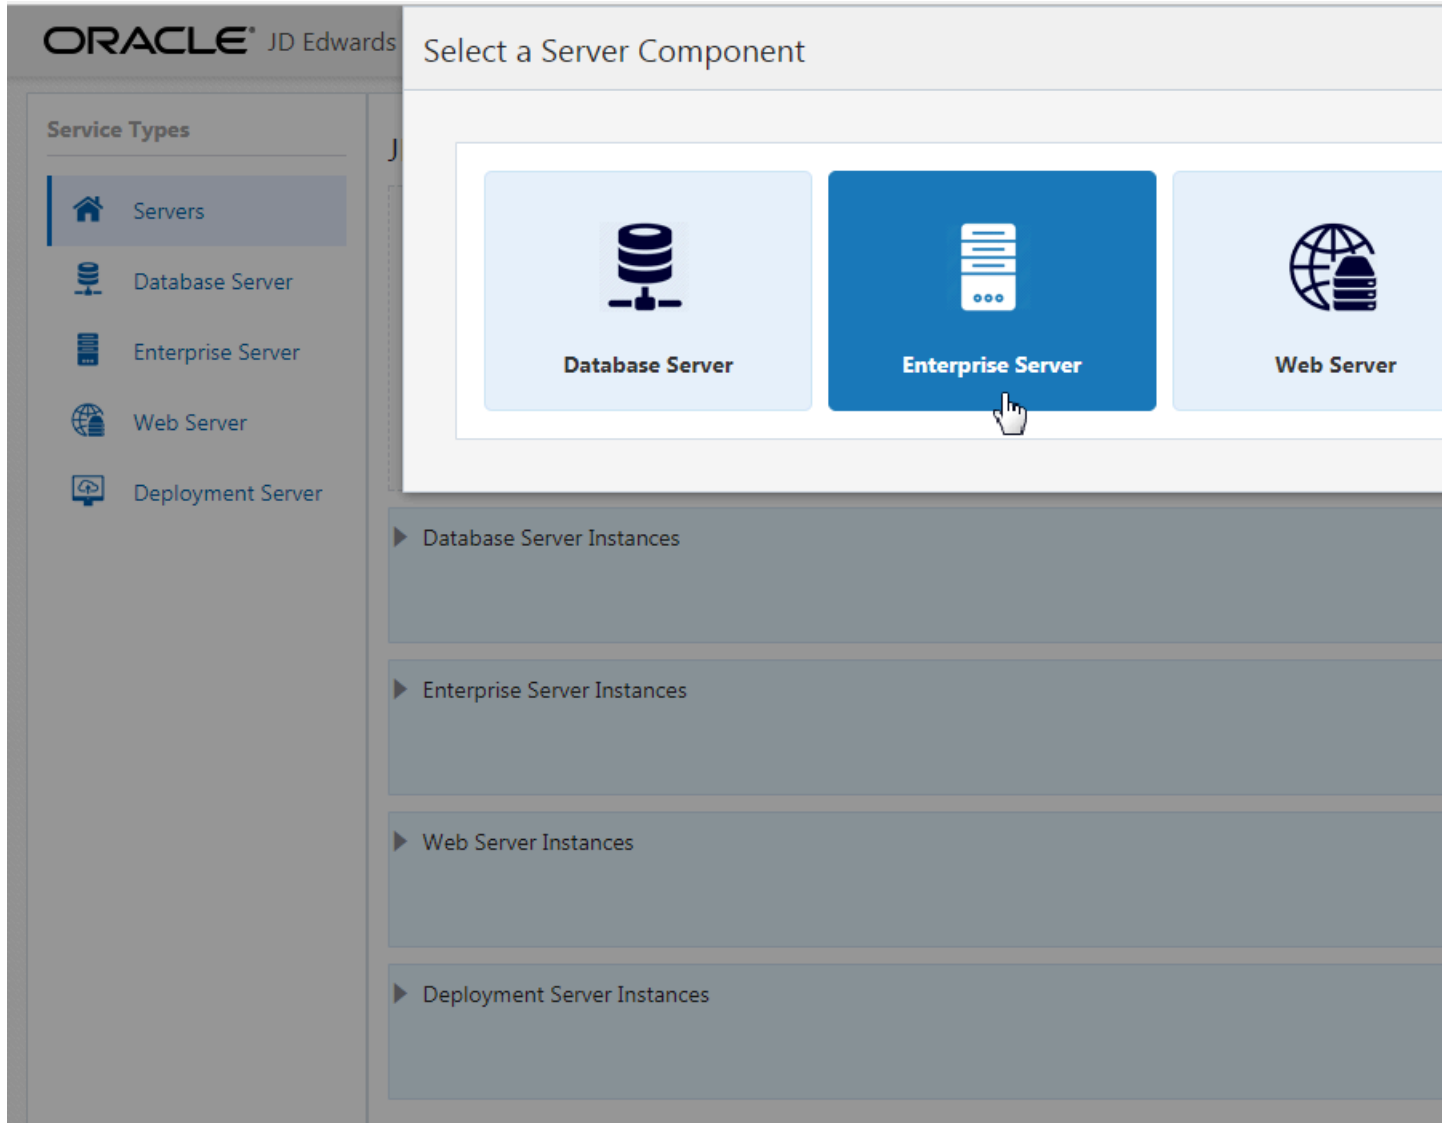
ORACLE® JD Edwards

Select a Server Component

Database Server

Enterprise Server

Web Server

Service Types

Servers

Database Server

Enterprise Server

Web Server

Deployment Server

J

Database Server Instances

Enterprise Server Instances

Web Server Instances

Deployment Server Instances